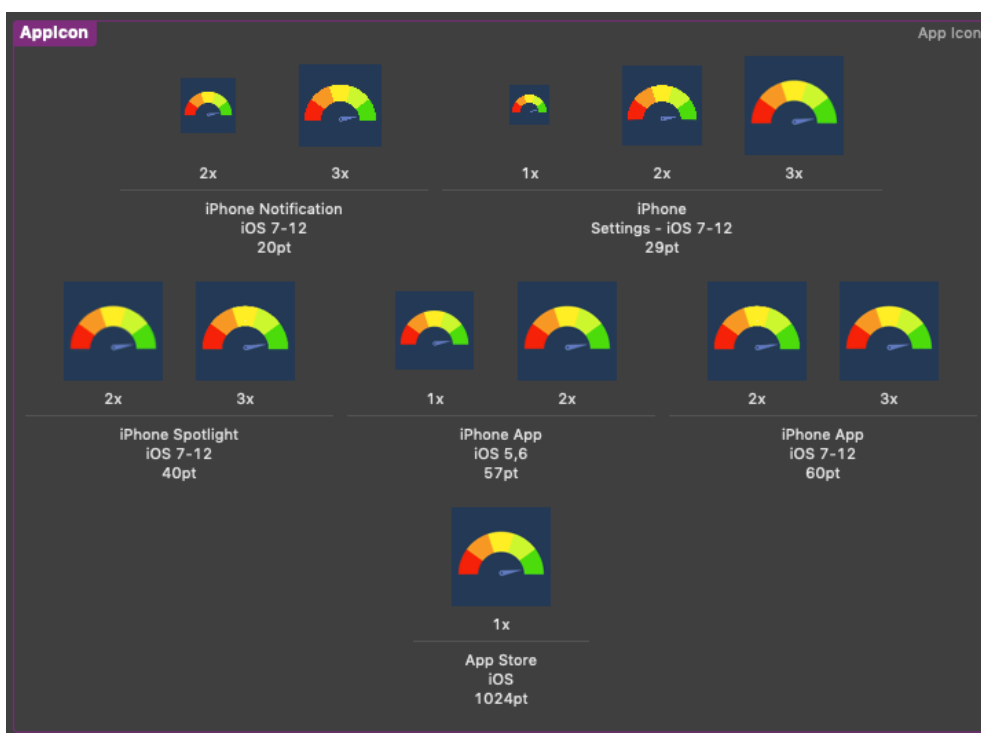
AppIcon

App Icon

2x 3x

iPhone Notification
iOS 7-12
20pt

1x 2x 3x

iPhone
Settings - iOS 7-12
29pt

2x 3x

iPhone Spotlight
iOS 7-12
40pt

1x 2x

iPhone App
iOS 5,6
57pt

2x 3x

iPhone App
iOS 7-12
60pt

1x

App Store
iOS
1024pt